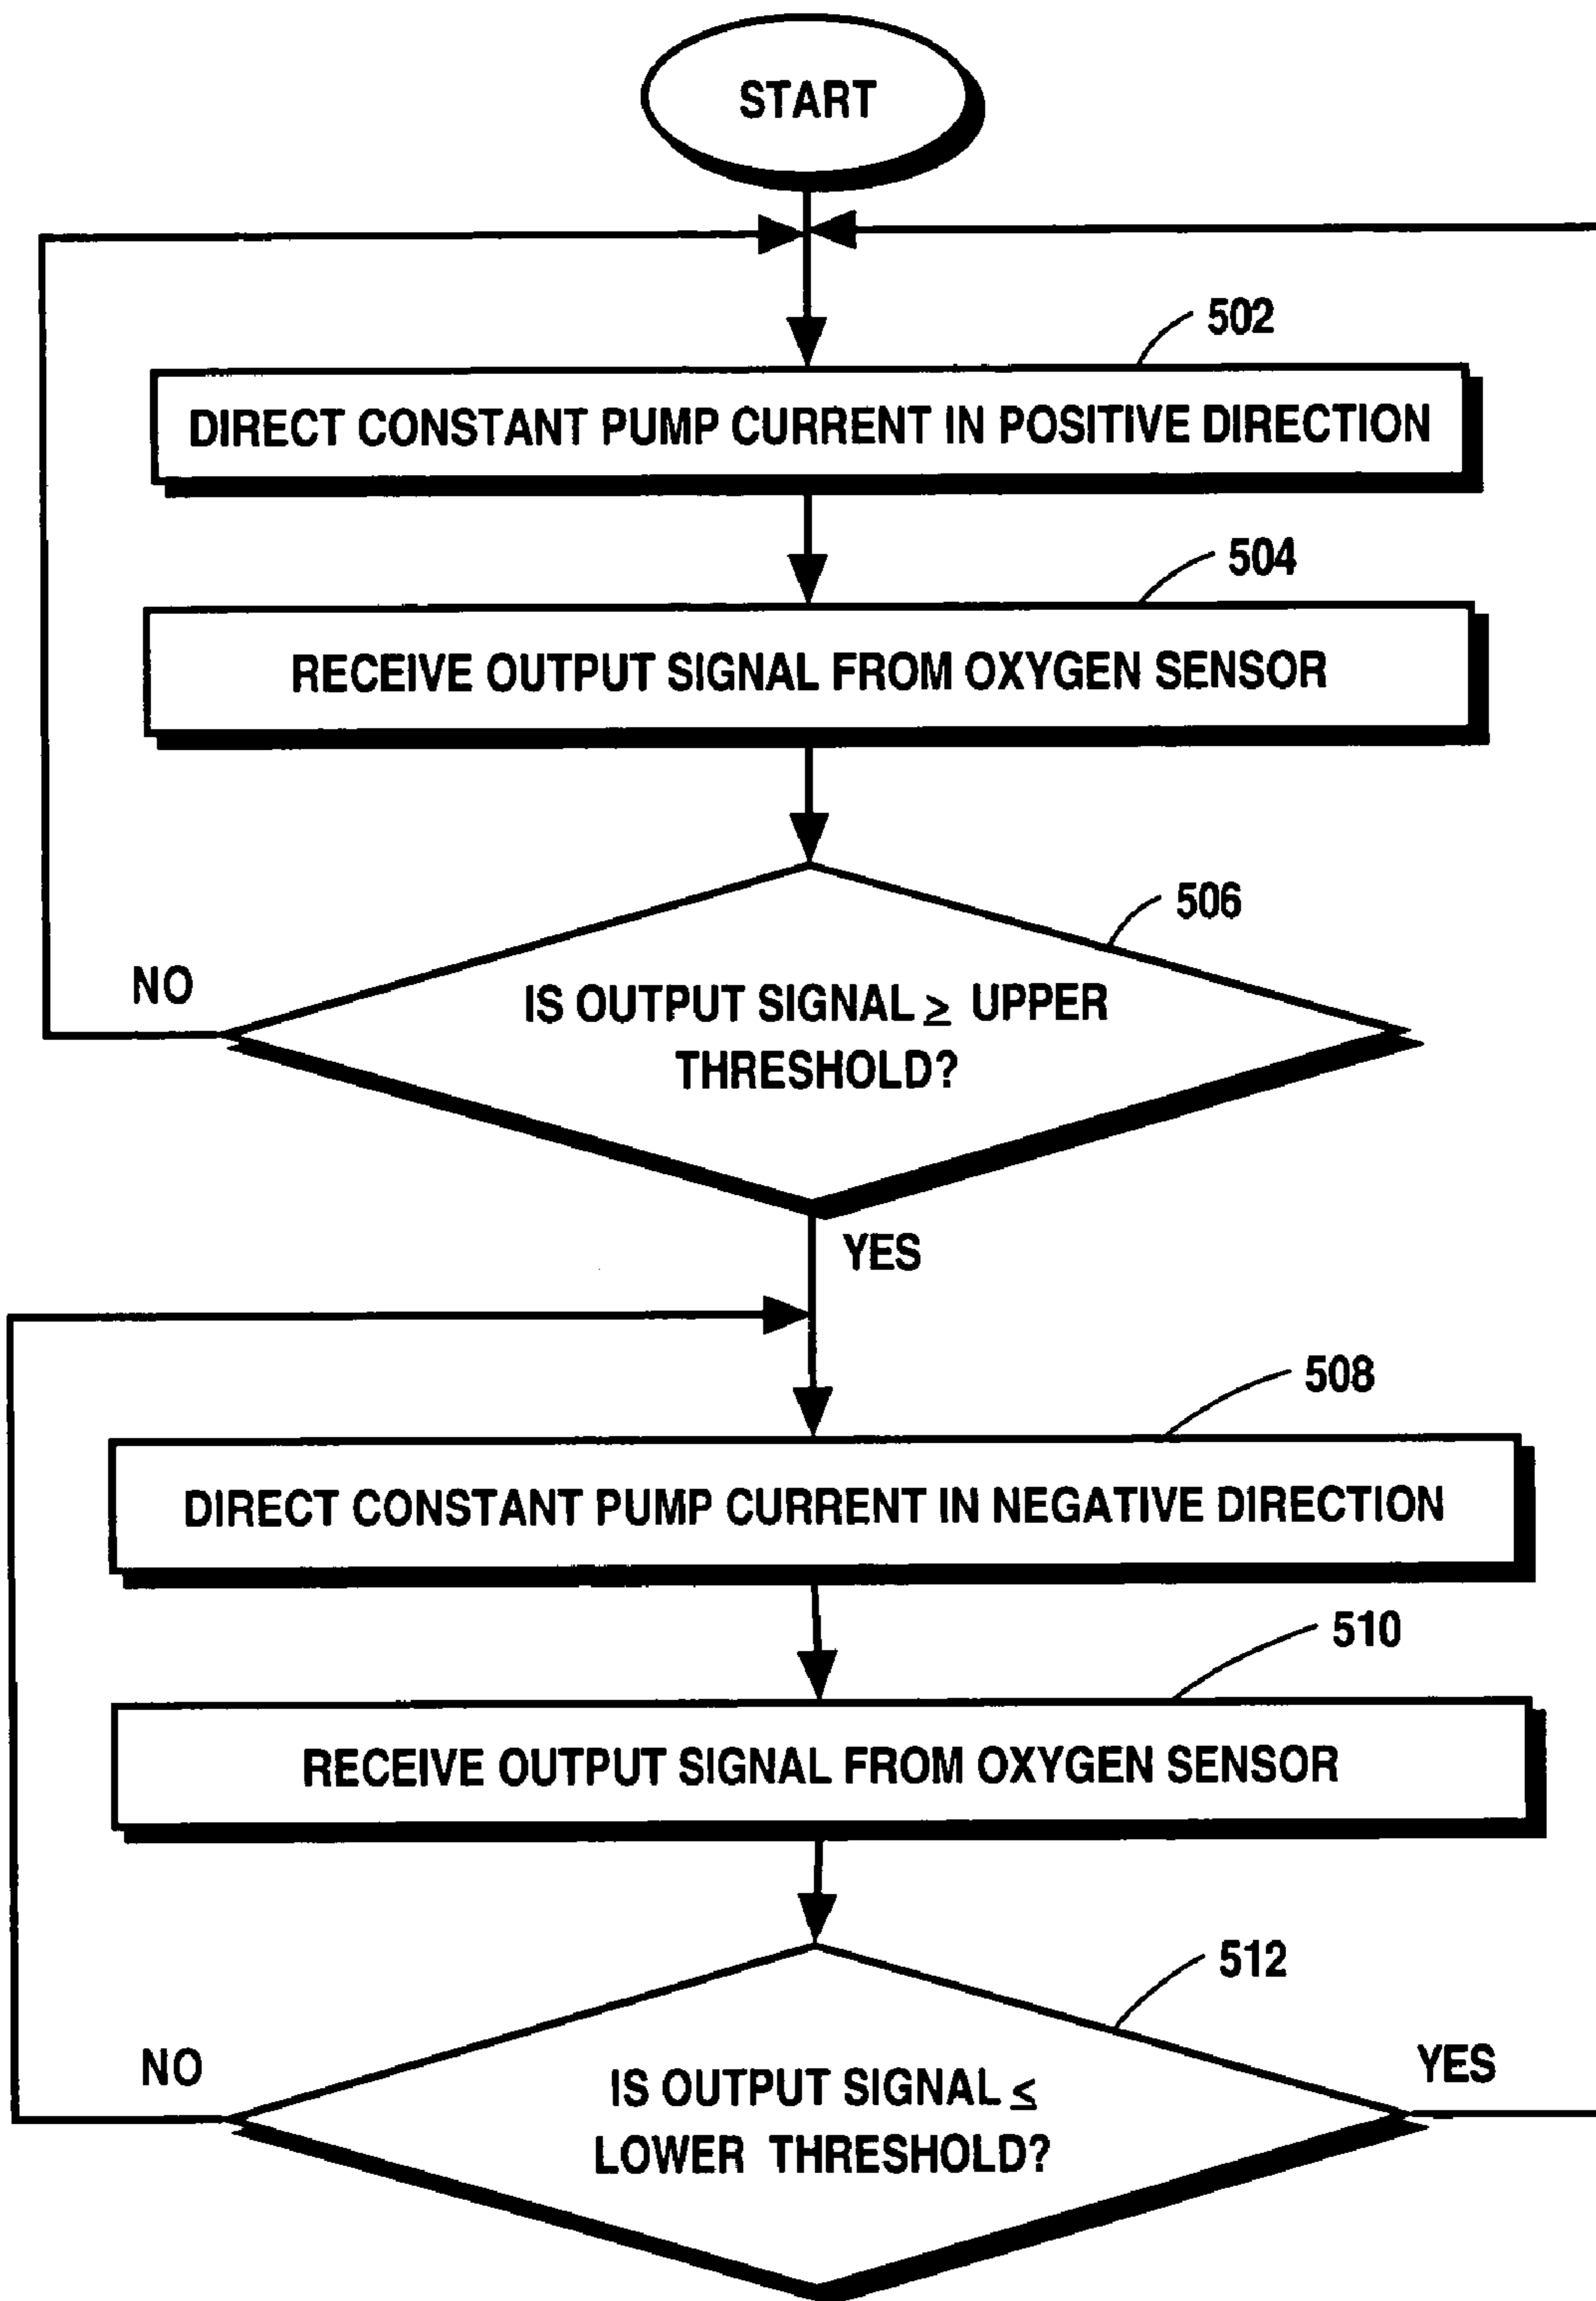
START

502

DIRECT CONSTANT PUMP CURRENT IN POSITIVE DIRECTION

504

RECEIVE OUTPUT SIGNAL FROM OXYGEN SENSOR

506

NO

IS OUTPUT SIGNAL $\geq$ UPPER THRESHOLD?

YES

508

DIRECT CONSTANT PUMP CURRENT IN NEGATIVE DIRECTION

510

RECEIVE OUTPUT SIGNAL FROM OXYGEN SENSOR

512

NO

IS OUTPUT SIGNAL $\leq$ LOWER THRESHOLD?

YES